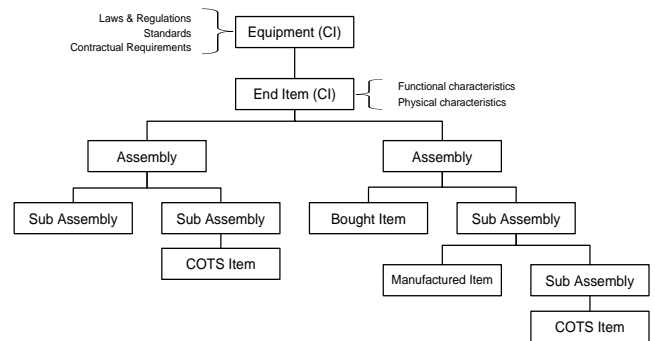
Laws & Regulations
Standards
Contractual Requirements

Equipment (CI)

End Item (CI)

Functional characteristics
Physical characteristics

Assembly

Assembly

Sub Assembly

Sub Assembly

Bought Item

Sub Assembly

COTS Item

Manufactured Item

Sub Assembly

COTS Item